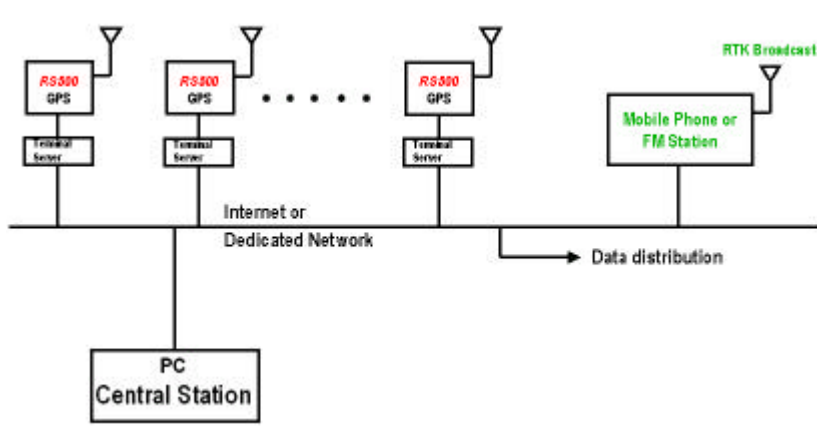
RS500
GPS

Terminal Server

RS500
GPS

Terminal Server

• • • • • •

RS500
GPS

Terminal Server

RTK Broadcast

Mobile Phone or FM Station

Internet or
Dedicated Network

Data distribution

PC
Central Station